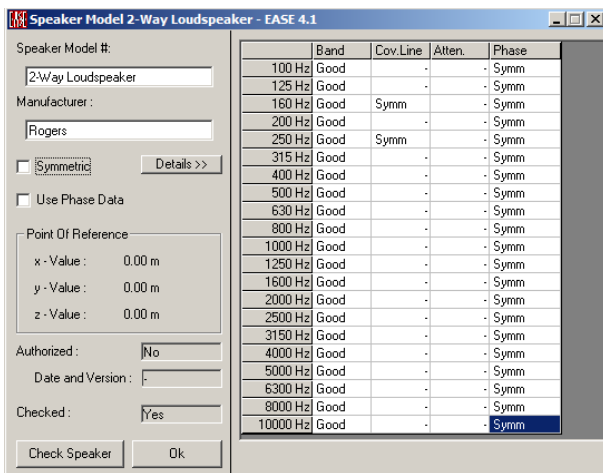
Speaker Model 2-Way Loudspeaker - EASE 4.1

Speaker Model #:
2-Way Loudspeaker
Manufacturer :
Rogers
Symmetric
Details >>
Use Phase Data
Point Of Reference
x - Value : 0.00 m
y - Value : 0.00 m
z - Value : 0.00 m
Authorized : No
Date and Version : -
Checked : Yes
Check Speaker
Ok

| | Band | Cov.Line | Atten. | Phase |
|---|---|---|---|---|
| 100 Hz | Good | - | - | Symm |
| 125 Hz | Good | - | - | Symm |
| 160 Hz | Good | Symm | - | Symm |
| 200 Hz | Good | - | - | Symm |
| 250 Hz | Good | Symm | - | Symm |
| 315 Hz | Good | - | - | Symm |
| 400 Hz | Good | - | - | Symm |
| 500 Hz | Good | - | - | Symm |
| 630 Hz | Good | - | - | Symm |
| 800 Hz | Good | - | - | Symm |
| 1000 Hz | Good | - | - | Symm |
| 1250 Hz | Good | - | - | Symm |
| 1600 Hz | Good | - | - | Symm |
| 2000 Hz | Good | - | - | Symm |
| 2500 Hz | Good | - | - | Symm |
| 3150 Hz | Good | - | - | Symm |
| 4000 Hz | Good | - | - | Symm |
| 5000 Hz | Good | - | - | Symm |
| 6300 Hz | Good | - | - | Symm |
| 8000 Hz | Good | - | - | Symm |
| 10000 Hz | Good | - | - | Symm |